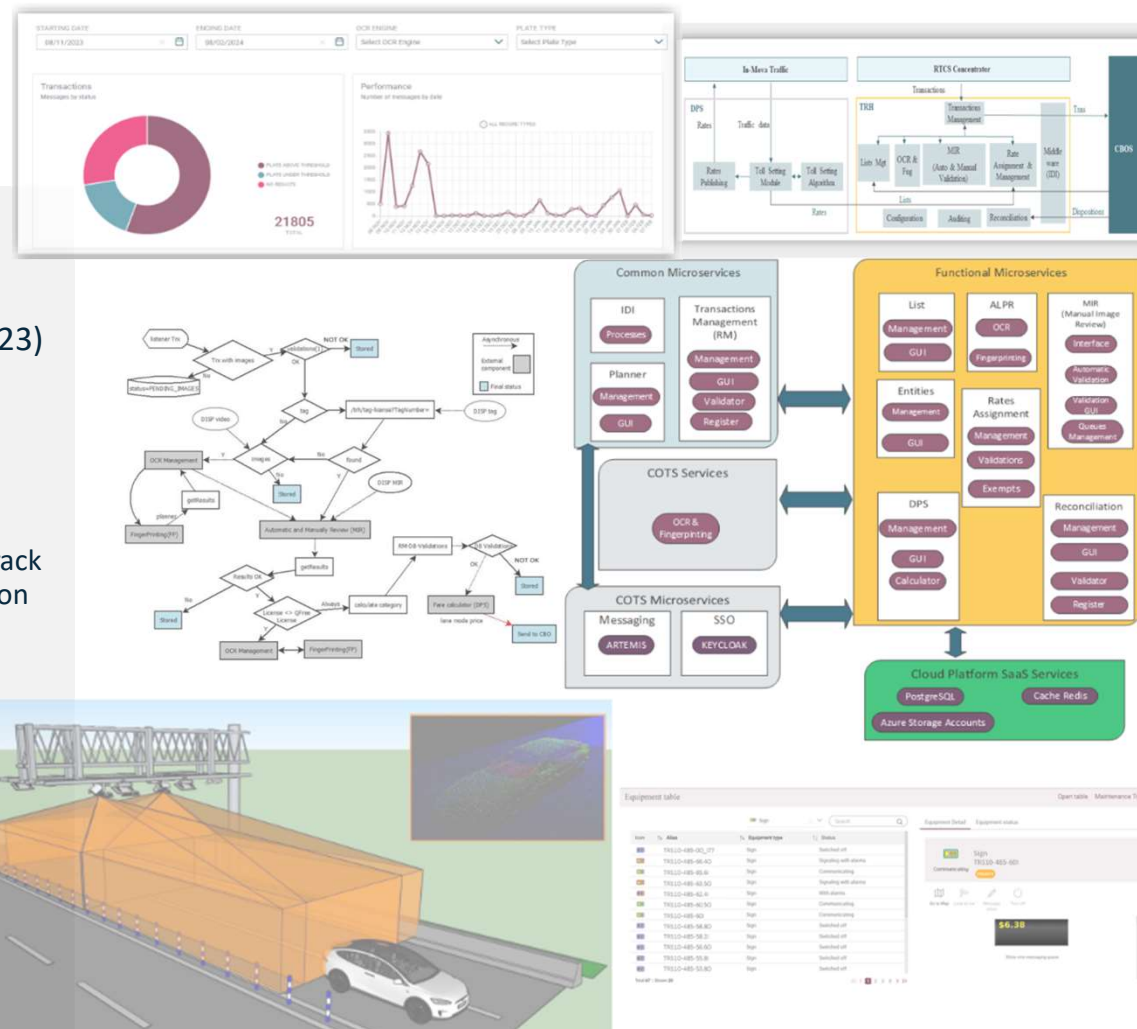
STARTING DATE
08/11/2023
ENDING DATE
08/02/2024
OCR ENGINE
Select OCR Engine
PLATE TYPE
Select Plate Type

Transactions
Messages by status

PLATE ABOVE THRESHOLD
PLATE UNDER THRESHOLD
NO RESULTS

21805
TOTAL

Performance
Number of messages by date

ALL RECORD TYPES

In-Mova Traffic
DPS
Rates
Traffic data
Rates Publishing
Toll Setting Module
Toll Setting Algorithm
Rates
RTCS Concentrator
Transactions
TRH
Transactions Management
Lists Mgt
OCR & Fng
MIR (Auto & Manual Validation)
Rate Assignment & Management
Middle ware (IDI)
Lists
Configuration
Auditing
Reconciliation
Trns
Depositions
CBOS

23)

ack
on

listener Trx
Trx with images
Y
No
status=PENDING_IMAGES
Validations()
NOT OK
OK
Stored
tag
/trh/tag-license/{TagNumber}
DSSP tag
DSSP video
images
Y
No
Stored
found
Y
No
DSSP MIR
OCR Management
getResults
planner
FingerPrinting(FP)
Automatic and Manually Review (MIR)
getResults
Results OK
No
Y
Stored
License <> QFree License
Y
Always
OCR Management
FingerPrinting(FP)
calculate category
RM-08-Validations
08 Validation
NOT OK
OK
Stored
Fare calculator (DPS)
lane mode price
Send to CBO
Asynchronous
External component
Final status

Common Microservices
IDI
Processes
Transactions Management (RM)
Management
GUI
Validator
Register
Planner
Management
GUI
COTS Services
OCR & Fingerpinting
COTS Microservices
Messaging
ARTEMIS
SSO
KEYCLOAK

Functional Microservices
List
Management
GUI
ALPR
OCR
Fingerprinting
MIR (Manual Image Review)
Interface
Automatic Validation
Validation GUI
Queues Management
Entities
Management
GUI
Rates Assignment
Management
Validations
Exempts
DPS
Management
GUI
Calculator
Reconciliation
Management
GUI
Validator
Register

Cloud Platform SaaS Services
PostgreSQL
Cache Redis
Azure Storage Accounts

Equipment table
Open table Maintenance T
Sign
Search
Equipment Detail
Equipment status
Icon
Alias
Equipment type
Status
Sign
TR510-485-001
Communicating
$6.38